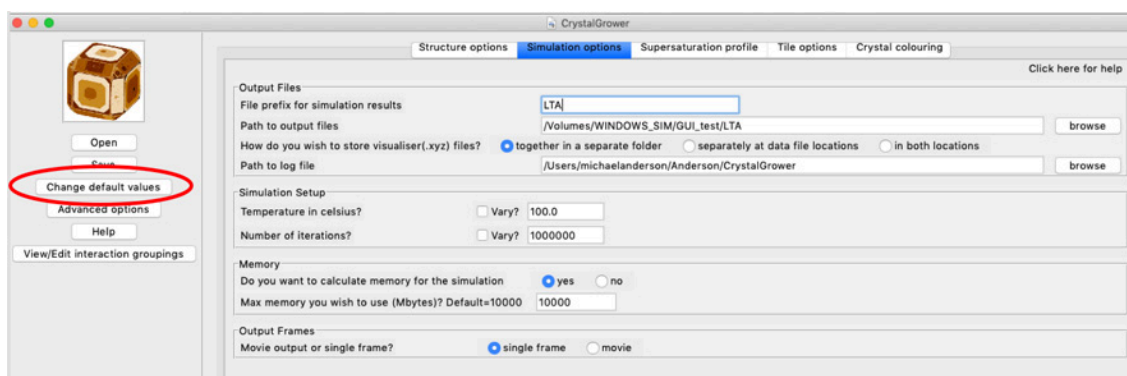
CrystalGrower

Open
Save
Change default values
Advanced options
Help
View/Edit interaction groupings

Structure options | Simulation options | Supersaturation profile | Tile options | Crystal colouring

Click here for help

Output Files
File prefix for simulation results LTA
Path to output files /Volumes/WINDOWS_SIM/GUI_test/LTA browse
How do you wish to store visualiser(.xyz) files? together in a separate folder separately at data file locations in both locations
Path to log file /Users/michaelanderson/Anderson/CrystalGrower browse

Simulation Setup
Temperature in celsius? Vary? 100.0
Number of iterations? Vary? 1000000

Memory
Do you want to calculate memory for the simulation yes no
Max memory you wish to use (Mbytes)? Default=10000 10000

Output Frames
Movie output or single frame? single frame movie